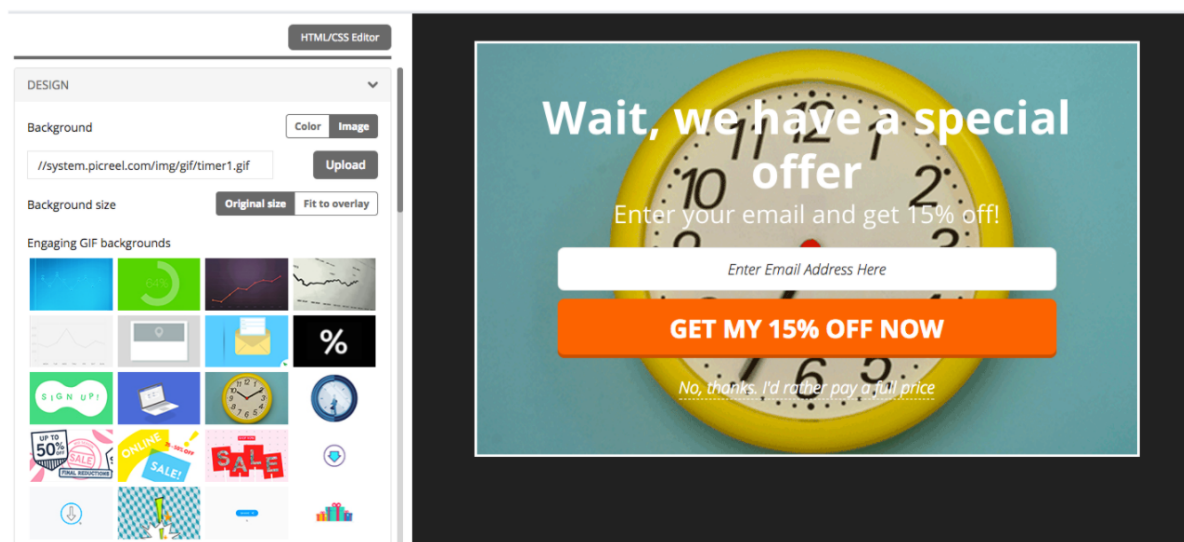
HTML/CSS Editor

DESIGN

Background

Color Image

//system.picreel.com/img/gif/timer1.gif

Upload

Background size

Original size Fit to overlay

Engaging GIF backgrounds

64%

%

SIGN UP!

UP TO 50% OFF SALE FINAL REDUCTIONS

ONLINE SALE!

SALE

Wait, we have a special offer

Enter your email and get 15% off!

Enter Email Address Here

GET MY 15% OFF NOW

No, thanks. I'd rather pay a full price